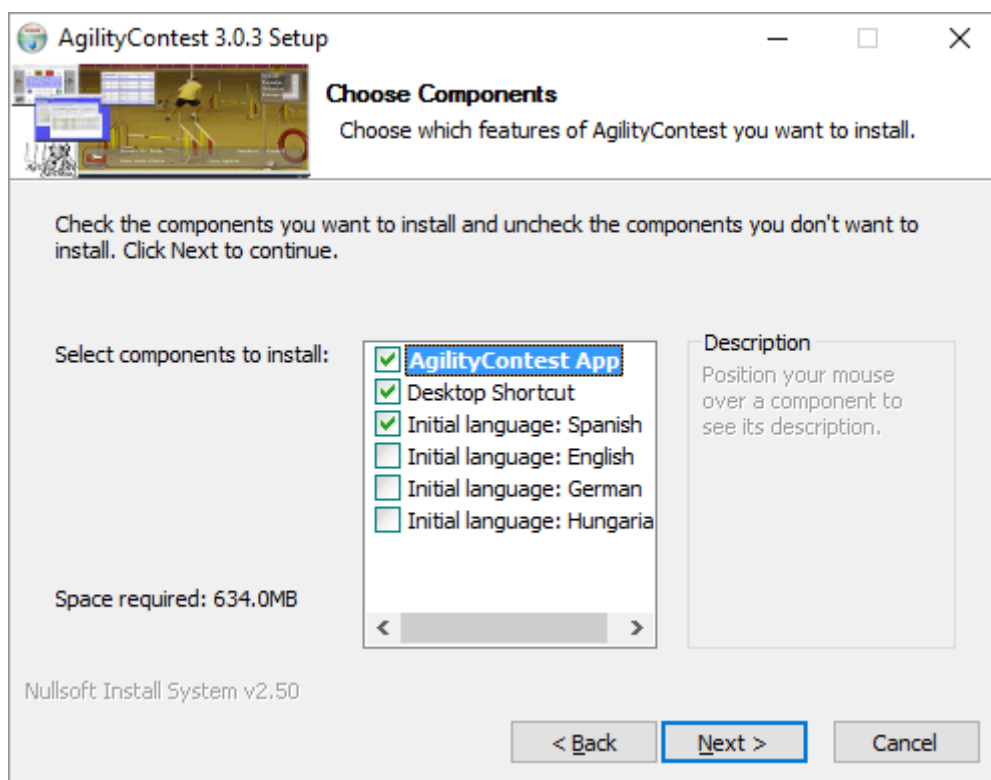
AgilityContest 3.0.3 Setup

Choose Components

Choose which features of AgilityContest you want to install.

Check the components you want to install and uncheck the components you don't want to install. Click Next to continue.

Select components to install:

AgilityContest App
Desktop Shortcut
Initial language: Spanish
Initial language: English
Initial language: German
Initial language: Hungaria

Description

Position your mouse over a component to see its description.

Space required: 634.0MB

Nullsoft Install System v2.50

< Back

Next >

Cancel